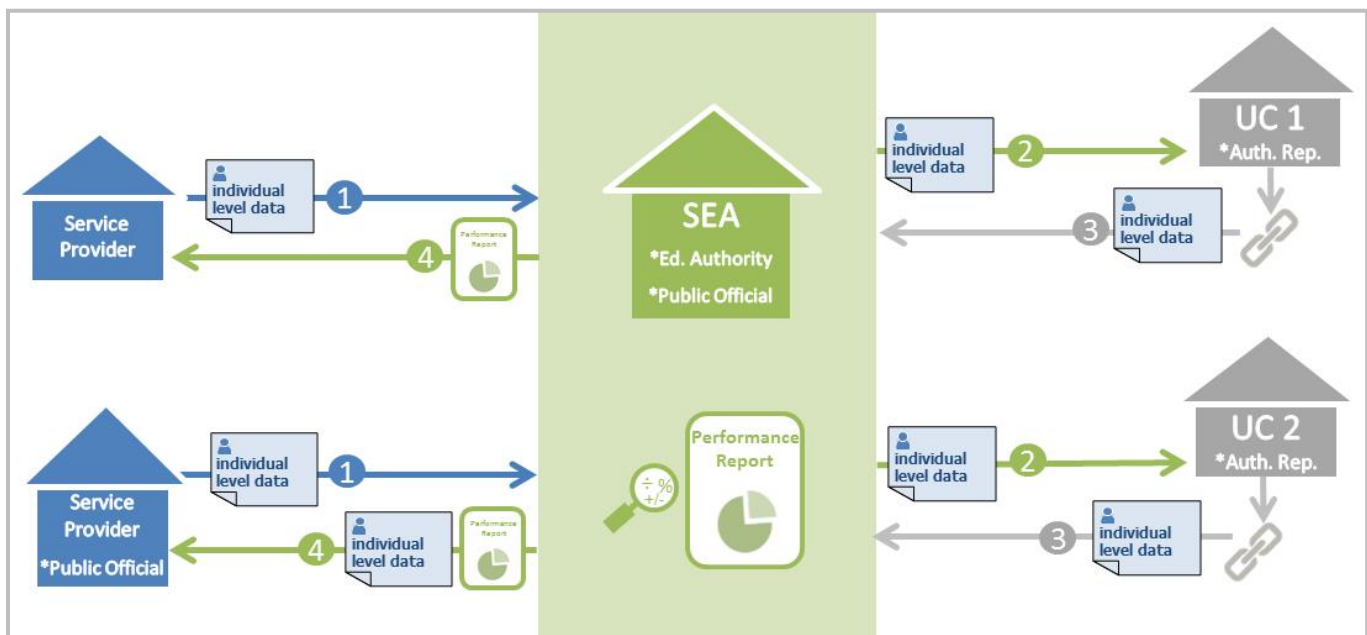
Service Provider

individual level data

1

Performance Report

4

SEA
*Ed. Authority
*Public Official

individual level data

2

UC 1
*Auth. Rep.

individual level data

3

Service Provider
*Public Official

individual level data

1

individual level data

4

Performance Report

÷ %
+/-

Performance Report

individual level data

2

UC 2
*Auth. Rep.

individual level data

3